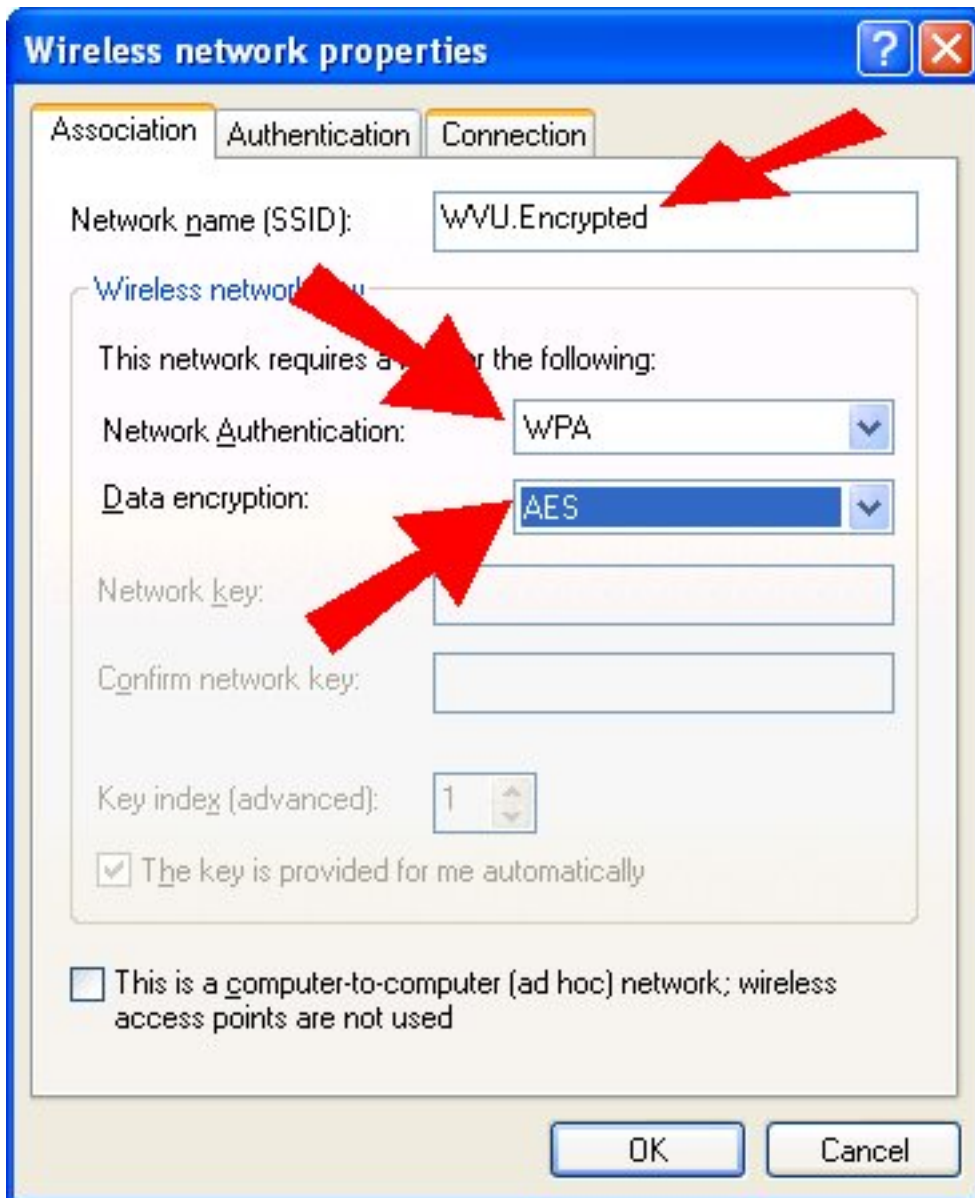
Wireless network properties

Association | Authentication | Connection

Network name (SSID): WVU.Encrypted

Wireless netwo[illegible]

This network requires a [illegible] r the following:

Network Authentication: WPA

Data encryption: AES

Network key:

Confirm network key:

Key index (advanced): 1

The key is provided for me automatically

This is a computer-to-computer (ad hoc) network; wireless access points are not used

OK | Cancel